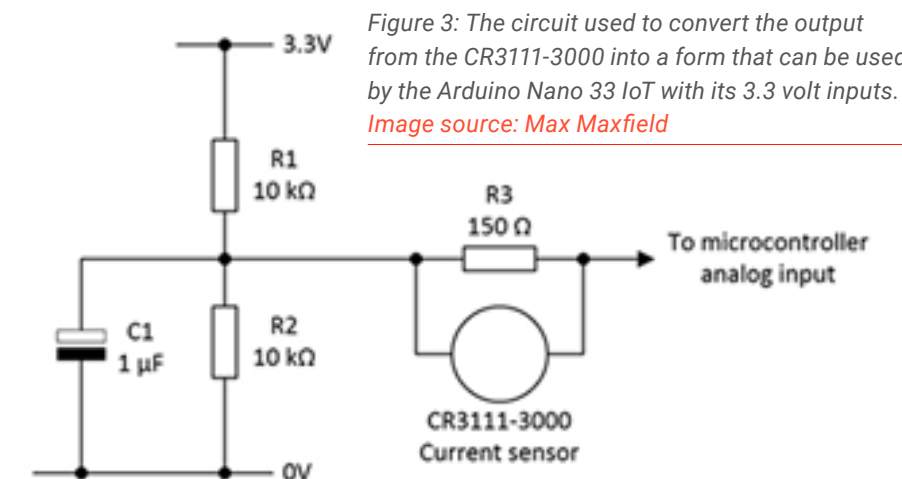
3.3V

Figure 3: The circuit used to convert the output from the CR3111-3000 into a form that can be usec by the Arduino Nano 33 IoT with its 3.3 volt inputs. Image source: Max Maxfield

R1
10 kΩ

R3
150 Ω

To microcontroller analog input

C1
1 µF

R2
10 kΩ

CR3111-3000
Current sensor

0V